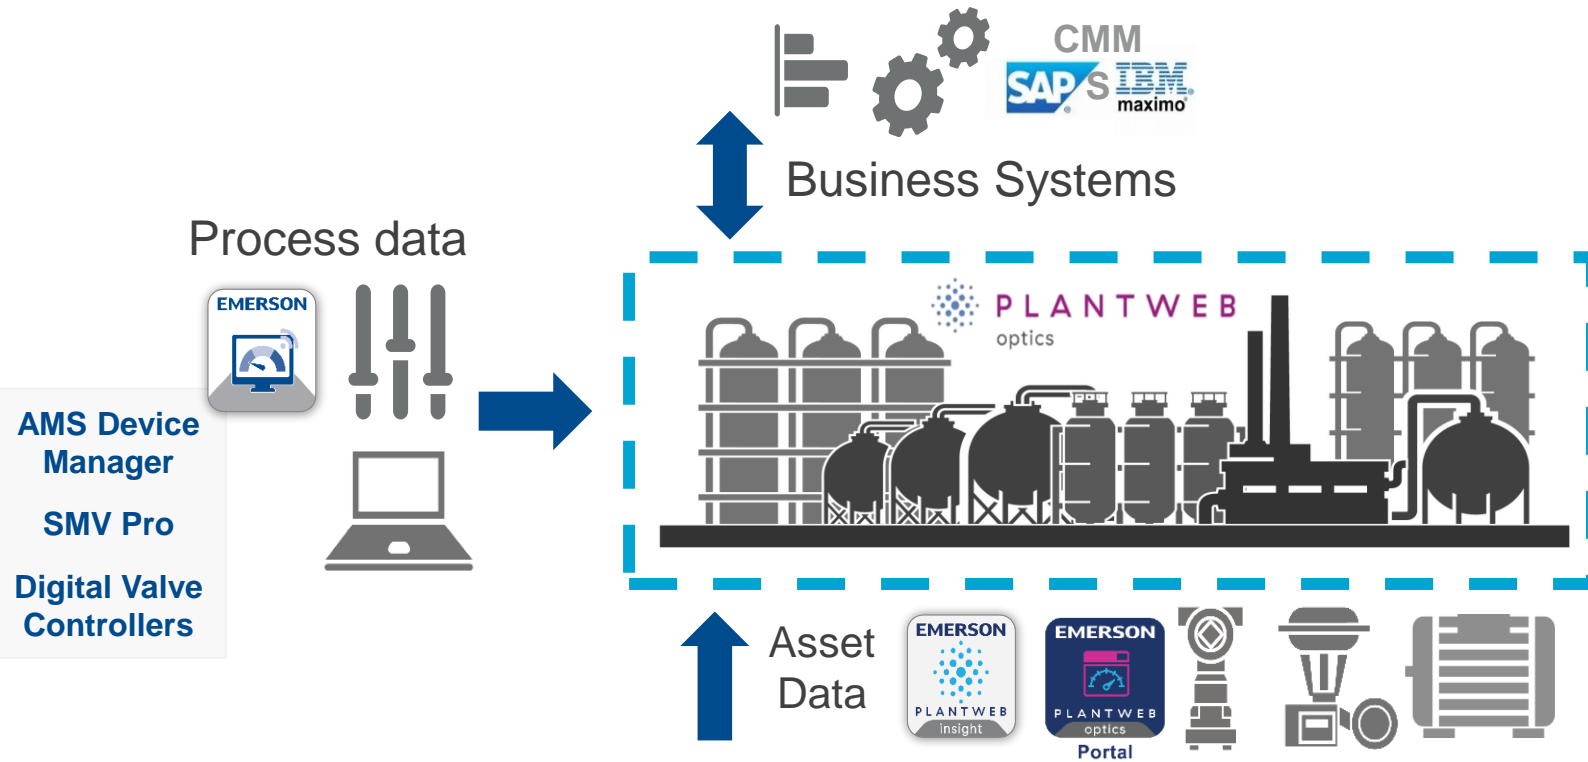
CMM
SAP S IBM maximo

Business Systems

Process data

EMERSON

AMS Device Manager

SMV Pro

Digital Valve Controllers

PLANTWEB
optics

Asset Data

EMERSON
PLANTWEB
insight

EMERSON
PLANTWEB
optics
Portal